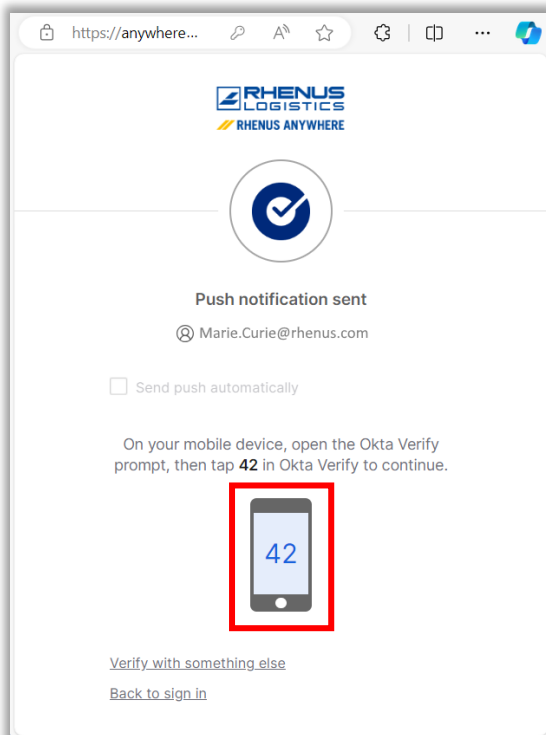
https://anywhere...

RHENUS
LOGISTICS
RHENUS ANYWHERE

Push notification sent

Marie.Curie@rhenus.com

Send push automatically

On your mobile device, open the Okta Verify prompt, then tap **42** in Okta Verify to continue.

42

Verify with something else

Back to sign in